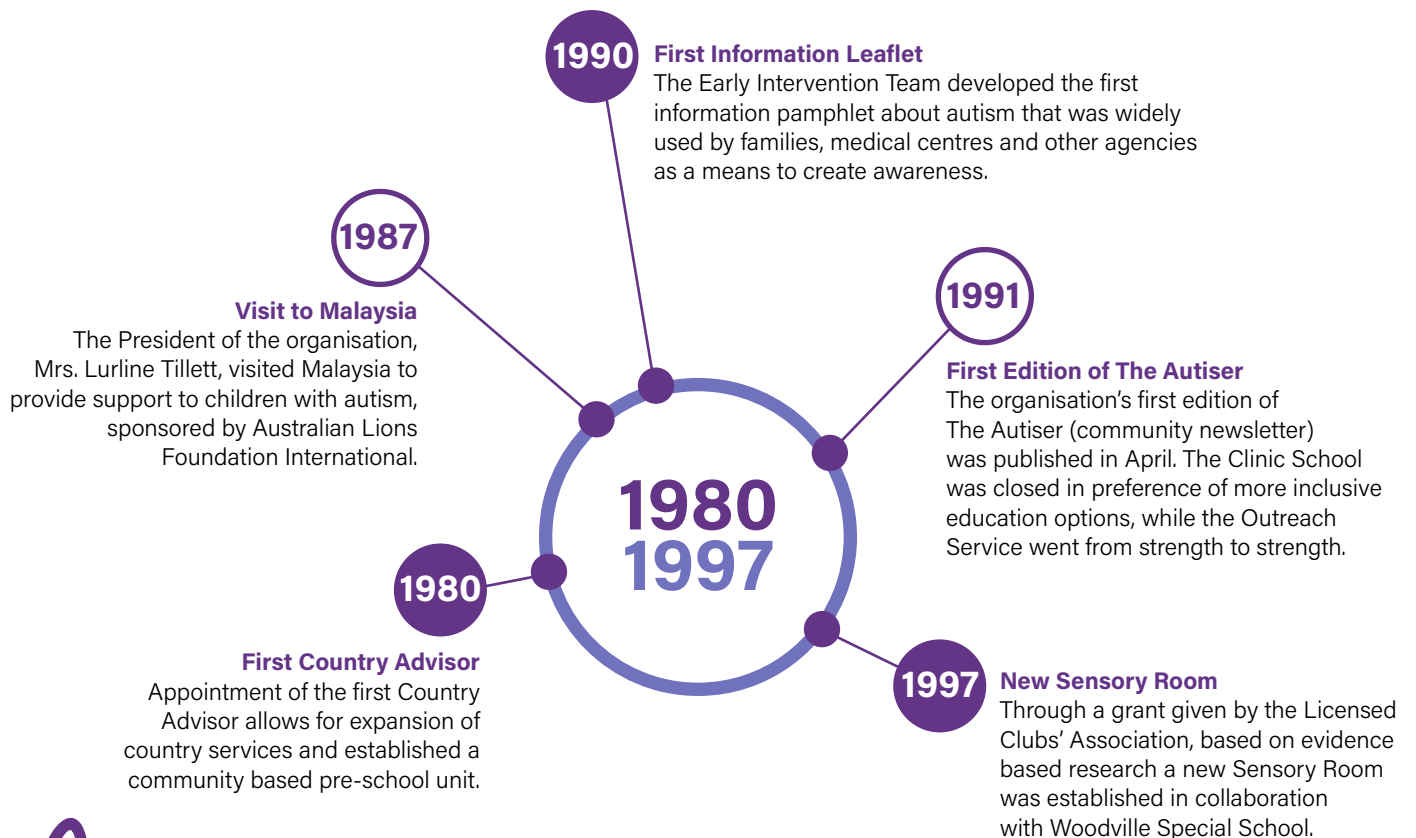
1990
First Information Leaflet
The Early Intervention Team developed the first information pamphlet about autism that was widely used by families, medical centres and other agencies as a means to create awareness.

1987
Visit to Malaysia
The President of the organisation, Mrs. Lurline Tillett, visited Malaysia to provide support to children with autism, sponsored by Australian Lions Foundation International.

1991
First Edition of The Autiser
The organisation's first edition of The Autiser (community newsletter) was published in April. The Clinic School was closed in preference of more inclusive education options, while the Outreach Service went from strength to strength.

1980
1997

1980
First Country Advisor
Appointment of the first Country Advisor allows for expansion of country services and established a community based pre-school unit.

1997
New Sensory Room
Through a grant given by the Licensed Clubs' Association, based on evidence based research a new Sensory Room was established in collaboration with Woodville Special School.